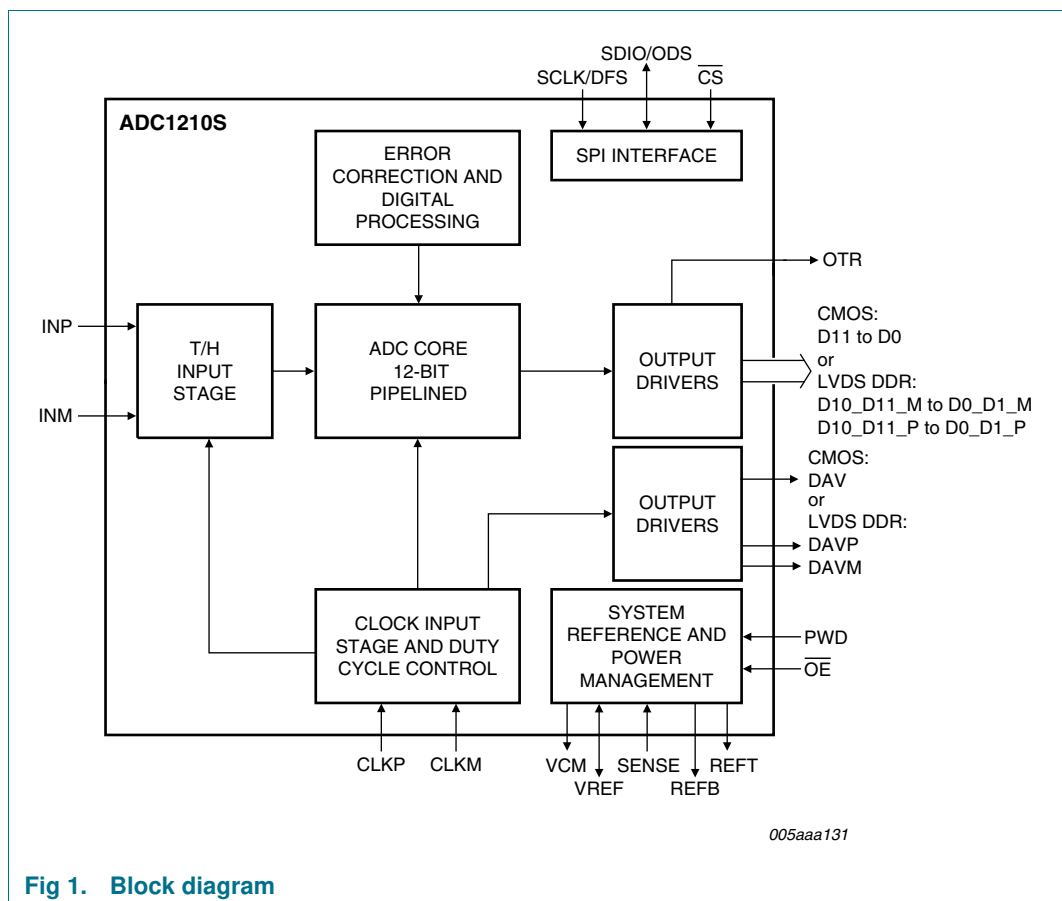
SDIO/ODS
SCLK/DFS
$\overline{CS}$

ADC1210S

ERROR CORRECTION AND DIGITAL PROCESSING

SPI INTERFACE

OTR

INP

T/H INPUT STAGE

INM

ADC CORE 12-BIT PIPELINED

OUTPUT DRIVERS

CMOS:
D11 to D0
or
LVDS DDR:
D10_D11_M to D0_D1_M
D10_D11_P to D0_D1_P

OUTPUT DRIVERS

CMOS:
DAV
or
LVDS DDR:
DAVP
DAVM

CLOCK INPUT STAGE AND DUTY CYCLE CONTROL

SYSTEM REFERENCE AND POWER MANAGEMENT

PWD
$\overline{OE}$

CLKP
CLKM
VCM
VREF
SENSE
REFB
REFT

005aaa131

Fig 1. Block diagram